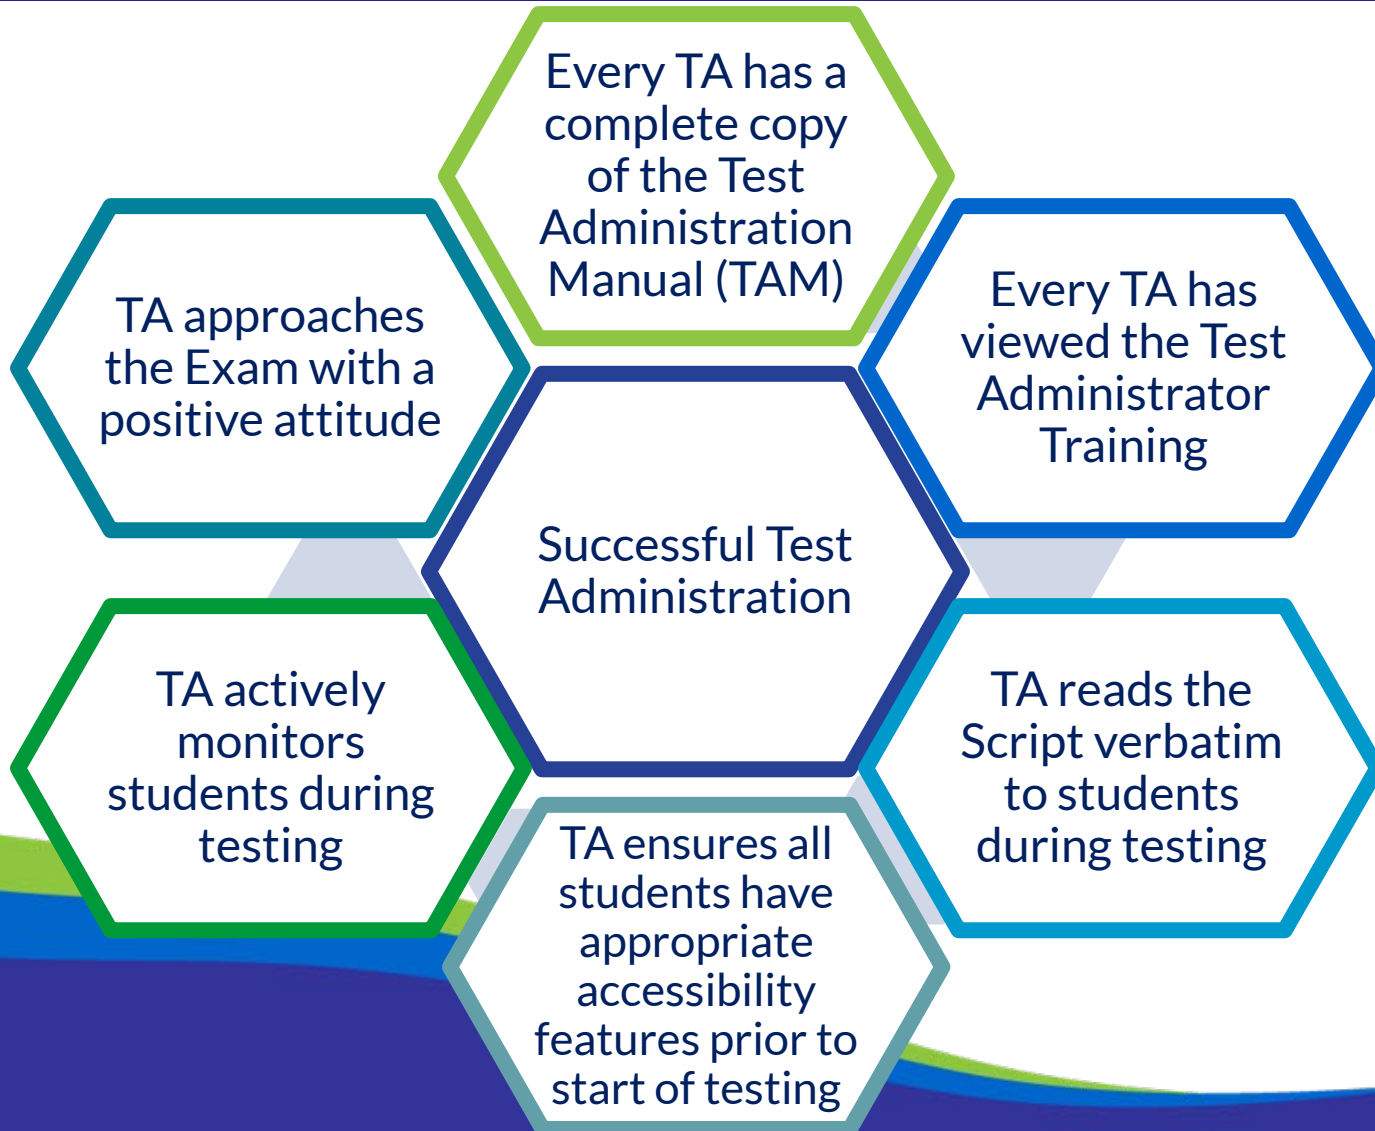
Every TA has a complete copy of the Test Administration Manual (TAM)

TA approaches the Exam with a positive attitude

Every TA has viewed the Test Administrator Training

Successful Test Administration

TA actively monitors students during testing

TA reads the Script verbatim to students during testing

TA ensures all students have appropriate accessibility features prior to start of testing